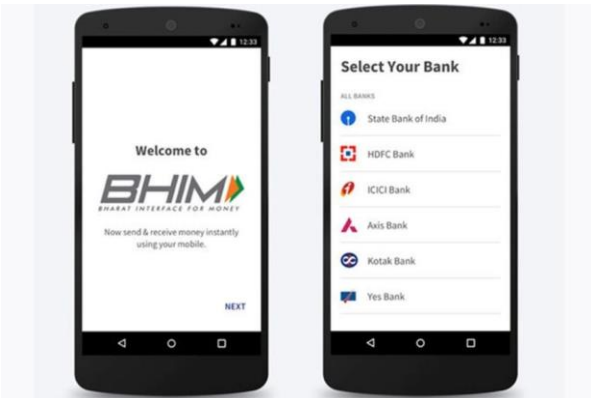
12:33

Welcome to

BHIM

BHARAT INTERFACE FOR MONEY

Now send & receive money instantly using your mobile.

NEXT

12:33

Select Your Bank

ALL BANKS

State Bank of India

HDFC Bank

ICICI Bank

Axis Bank

Kotak Bank

Yes Bank